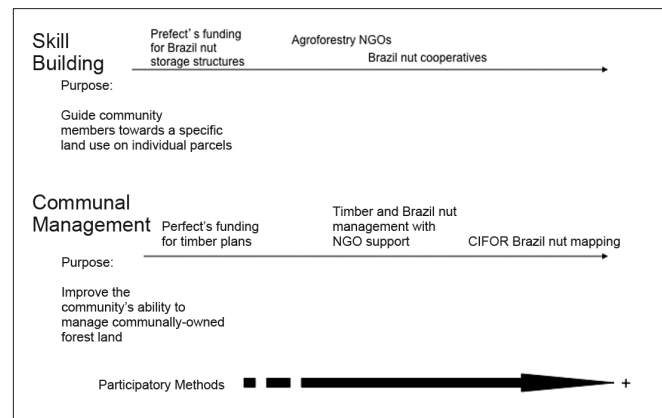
Skill Building

Prefect' s funding for Brazil nut storage structures

Agroforestry NGOs

Brazil nut cooperatives

Purpose:

Guide community members towards a specific land use on individual parcels

Communal Management

Perfect's funding for timber plans

Timber and Brazil nut management with NGO support

CIFOR Brazil nut mapping

Purpose:

Improve the community's ability to manage communally-owned forest land

Participatory Methods

+